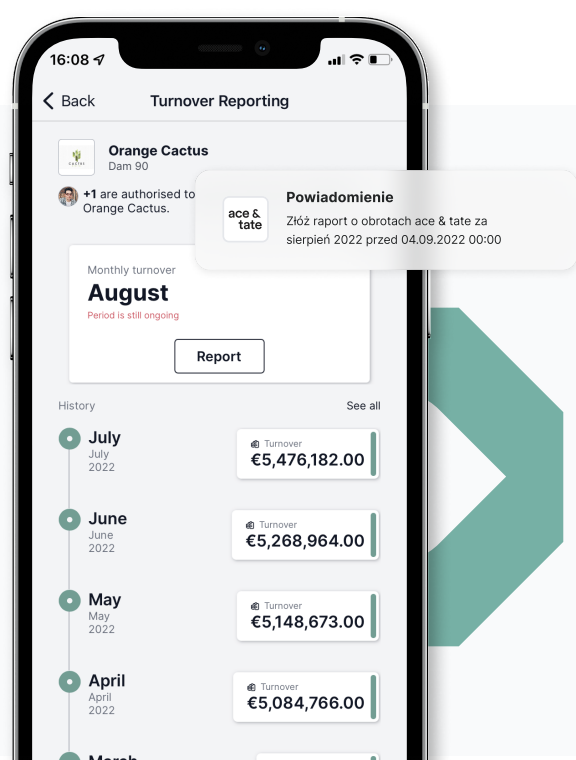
16:08

Back Turnover Reporting

Orange Cactus
Dam 90

+1 are authorised to Orange Cactus.

ace & tate

Powiadomienie
Złóż raport o obrotach ace & tate za sierpień 2022 przed 04.09.2022 00:00

Monthly turnover
August
Period is still ongoing

Report

History See all

July
July
2022
Turnover
€5,476,182.00

June
June
2022
Turnover
€5,268,964.00

May
May
2022
Turnover
€5,148,673.00

April
April
2022
Turnover
€5,084,766.00

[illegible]